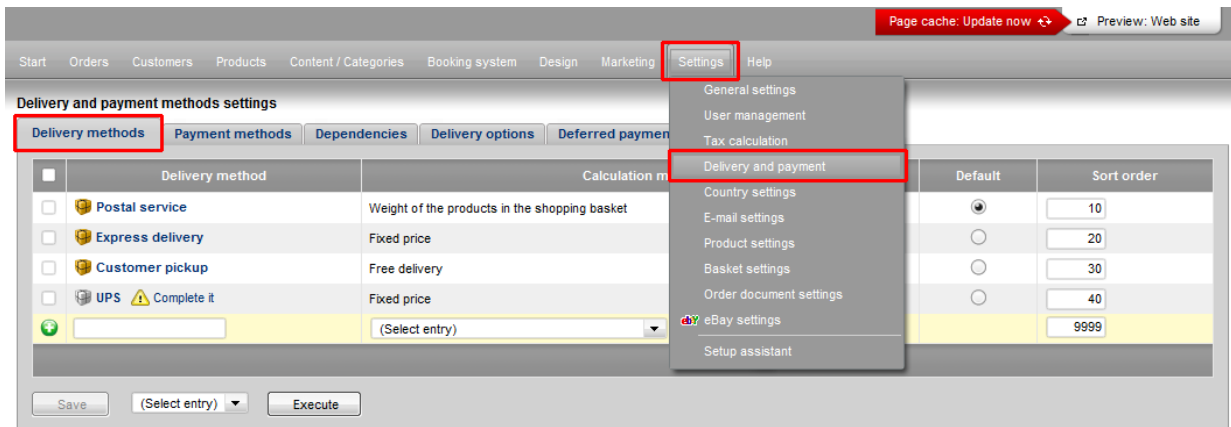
Page cache: Update now

Preview: Web site

Start Orders Customers Products Content / Categories Booking system Design Marketing Settings Help

Delivery and payment methods settings

Delivery methods | Payment methods | Dependencies | Delivery options | Deferred paymen

General settings
User management
Tax calculation
Delivery and payment
Country settings
E-mail settings
Product settings
Basket settings
Order document settings
eBay settings
Setup assistant

| | Delivery method | Calculation m | Default | Sort order |
|---|---|---|---|---|
| | Postal service | Weight of the products in the shopping basket | | 10 |
| | Express delivery | Fixed price | | 20 |
| | Customer pickup | Free delivery | | 30 |
| | UPS Complete it | Fixed price | | 40 |
| | | (Select entry) | | 9999 |

Save (Select entry) Execute